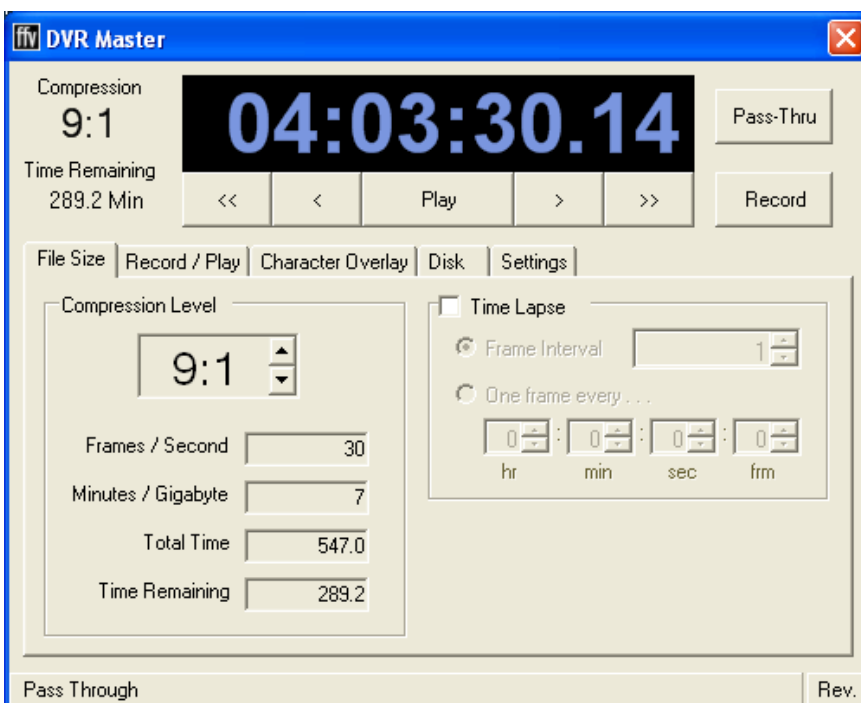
ffv DVR Master

Compression
9:1
Time Remaining
289.2 Min

04:03:30.14

Pass-Thru

<< < Play > >>

Record

File Size | Record / Play | Character Overlay | Disk | Settings

Compression Level

9:1

Frames / Second 30
Minutes / Gigabyte 7
Total Time 547.0
Time Remaining 289.2

Time Lapse

Frame Interval 1

One frame every . . .

0 : 0 : 0 : 0
hr min sec frm

Pass Through

Rev.